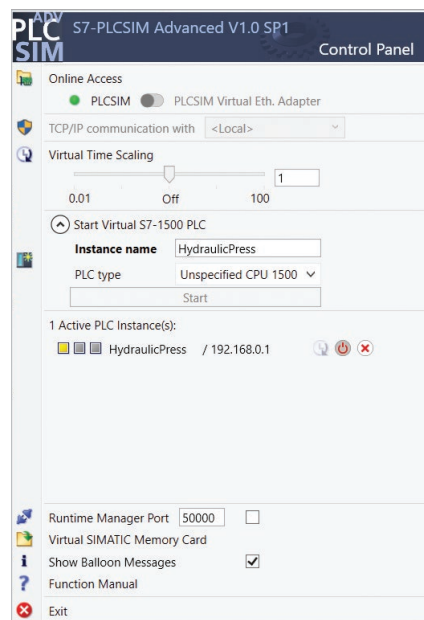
ADV
PLC
SIM
S7-PLCSIM Advanced V1.0 SP1
Control Panel

Online Access
PLCSIM PLCSIM Virtual Eth. Adapter

TCP/IP communication with <Local>

Virtual Time Scaling
1
0.01 Off 100

Start Virtual S7-1500 PLC
Instance name HydraulicPress
PLC type Unspecified CPU 1500
Start

1 Active PLC Instance(s):
HydraulicPress / 192.168.0.1

Runtime Manager Port 50000
Virtual SIMATIC Memory Card
Show Balloon Messages
Function Manual
Exit